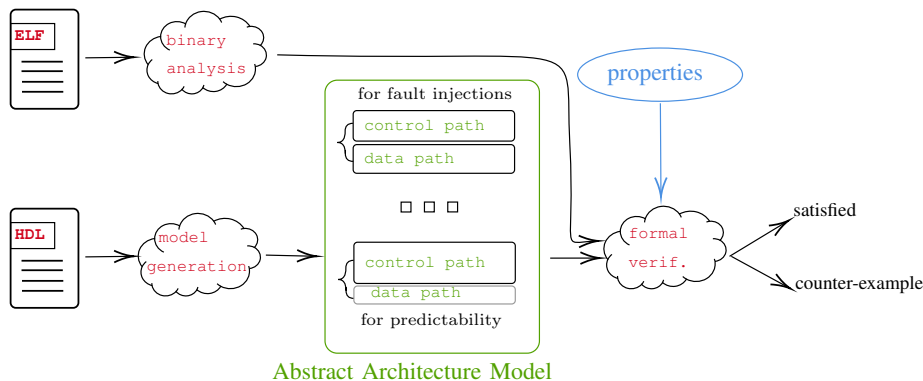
ELF

binary analysis

properties

for fault injections

control path

data path

□ □ □

HDL

model generation

control path

data path

for predictability

formal verif.

satisfied

counter-example

Abstract Architecture Model